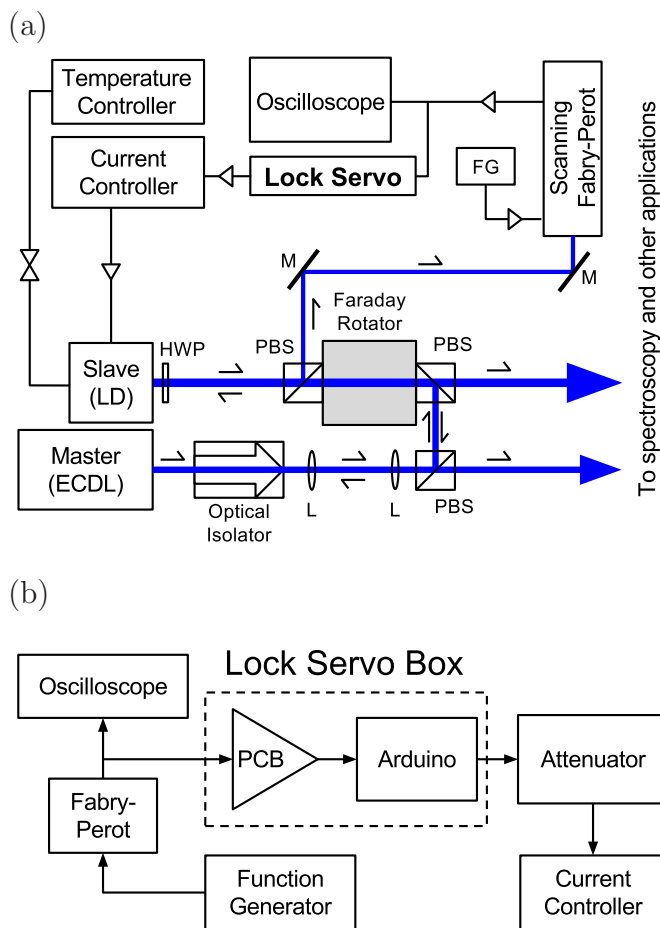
(a)

Temperature Controller

Oscilloscope

Scanning Fabry-Perot

Current Controller

Lock Servo

FG

M

M

Faraday Rotator

PBS

PBS

HWP

Slave (LD)

To spectroscopy and other applications

Master (ECDL)

Optical Isolator

L

L

PBS

(b)

Lock Servo Box

Oscilloscope

PCB

Arduino

Attenuator

Fabry-Perot

Function Generator

Current Controller